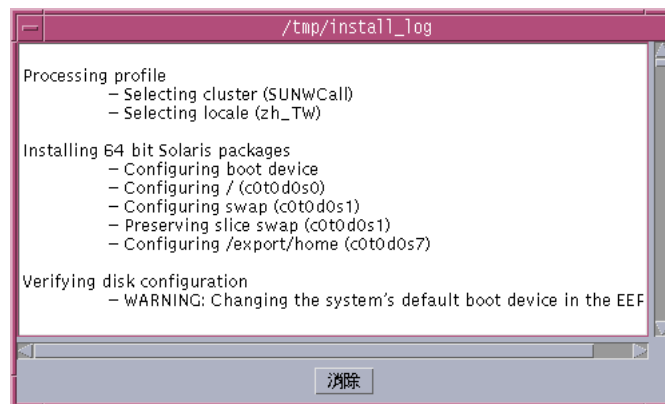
/tmp/install_log

Processing profile
- Selecting cluster (SUNWCall)
- Selecting locale (zh_TW)

Installing 64 bit Solaris packages
- Configuring boot device
- Configuring / (c0t0d0s0)
- Configuring swap (c0t0d0s1)
- Preserving slice swap (c0t0d0s1)
- Configuring /export/home (c0t0d0s7)

Verifying disk configuration
- WARNING: Changing the system's default boot device in the EEF

消除